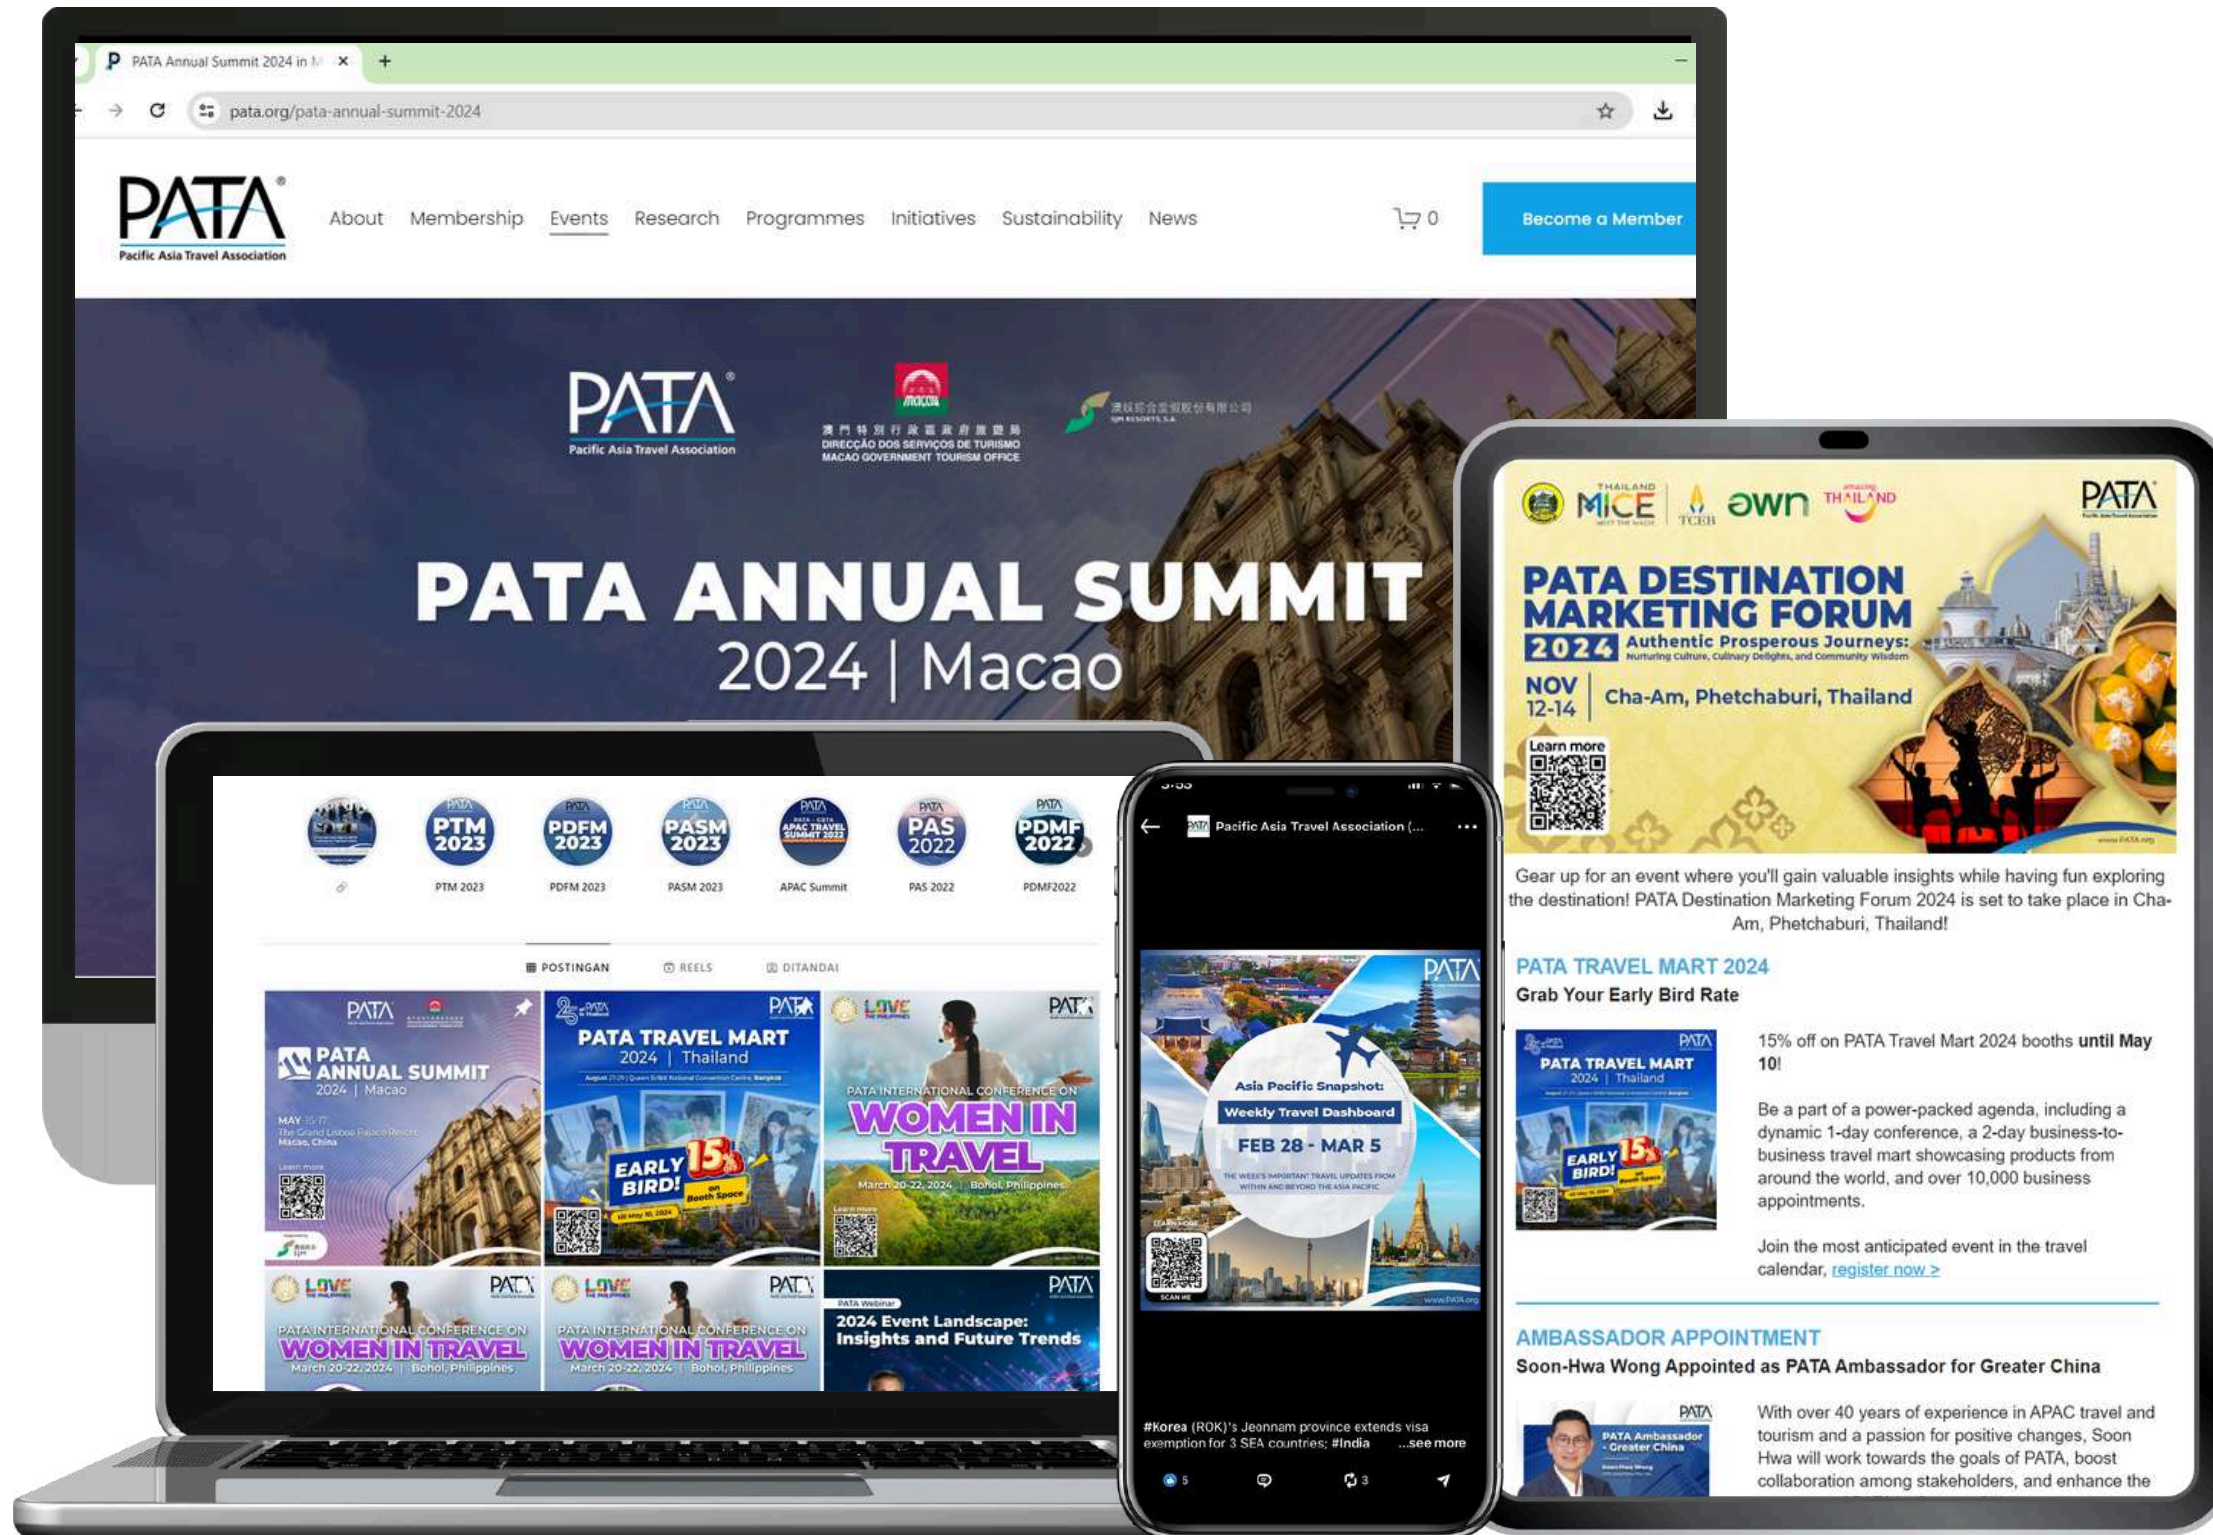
PATA Annual Summit 2024 in M ×

pata.org/pata-annual-summit-2024

PATA
Pacific Asia Travel Association

About Membership Events Research Programmes Initiatives Sustainability News

0

Become a Member

PATA
Pacific Asia Travel Association

DIRECÇÃO DOS SERVIÇOS DE TURISMO
MACAO GOVERNMENT TOURISM OFFICE

PATA ANNUAL SUMMIT
2024 | Macao

PTM 2023
PDFM 2023
PASM 2023
APAC Summit
PAS 2022
PDMF2022

POSTINGAN REELS DITANDAI

PATA ANNUAL SUMMIT
2024 | Macao

PATA TRAVEL MART
2024 | Thailand

EARLY BIRD!
15%

PATA INTERNATIONAL CONFERENCE ON
WOMEN IN TRAVEL
March 20-22, 2024 | Bohol, Philippines

PATA INTERNATIONAL CONFERENCE ON
WOMEN IN TRAVEL
March 20-22, 2024 | Bohol, Philippines

PATA INTERNATIONAL CONFERENCE ON
WOMEN IN TRAVEL
March 20-22, 2024 | Bohol, Philippines

PATA Webinar
2024 Event Landscape:
Insights and Future Trends

Pacific Asia Travel Association (...

Asia Pacific Snapshot:
Weekly Travel Dashboard
FEB 28 - MAR 5

#Korea (ROK)'s Jeonnam province extends visa exemption for 3 SEA countries; #India ...see more

5 3

MICE
PATA
PATA DESTINATION MARKETING FORUM
2024 Authentic Prosperous Journeys:
Nurturing Culture, Culinary Delights, and Community Wisdom
NOV 12-14
Cha-Am, Phetchaburi, Thailand
Learn more

Gear up for an event where you'll gain valuable insights while having fun exploring the destination! PATA Destination Marketing Forum 2024 is set to take place in Cha-Am, Phetchaburi, Thailand!

PATA TRAVEL MART 2024
Grab Your Early Bird Rate

PATA TRAVEL MART
2024 | Thailand
EARLY BIRD!
15%

15% off on PATA Travel Mart 2024 booths until May 10!

Be a part of a power-packed agenda, including a dynamic 1-day conference, a 2-day business-to-business travel mart showcasing products from around the world, and over 10,000 business appointments.

Join the most anticipated event in the travel calendar, register now >

AMBASSADOR APPOINTMENT
Soon-Hwa Wong Appointed as PATA Ambassador for Greater China

PATA Ambassador - Greater China

With over 40 years of experience in APAC travel and tourism and a passion for positive changes, Soon Hwa will work towards the goals of PATA, boost collaboration among stakeholders, and enhance the